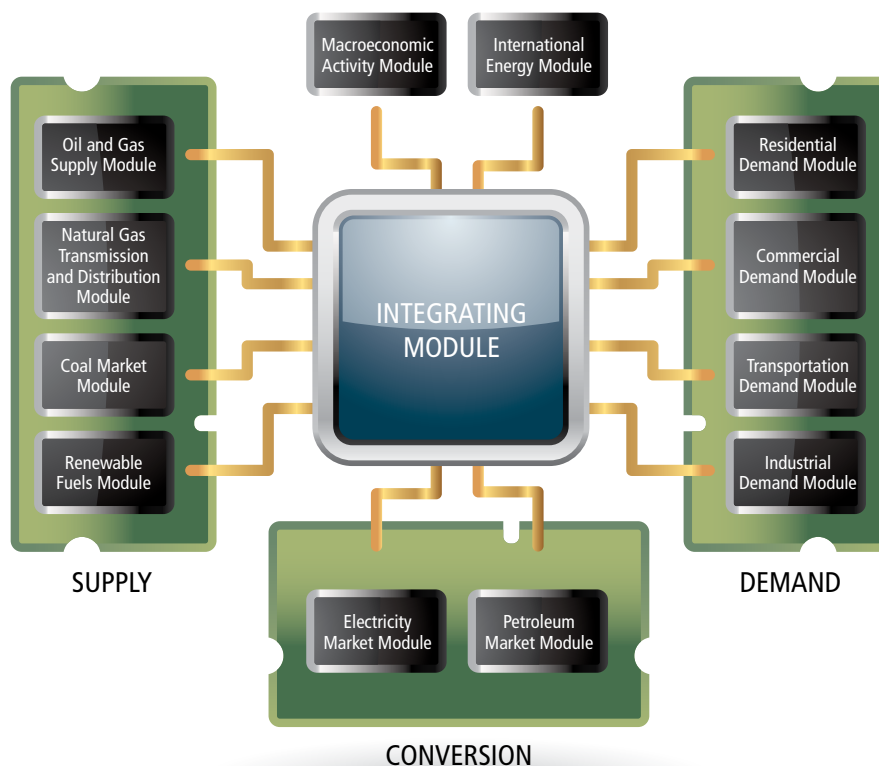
Macroeconomic Activity Module

International Energy Module

Oil and Gas Supply Module

Natural Gas Transmission and Distribution Module

Coal Market Module

Renewable Fuels Module

INTEGRATING MODULE

Residential Demand Module

Commercial Demand Module

Transportation Demand Module

Industrial Demand Module

SUPPLY

DEMAND

Electricity Market Module

Petroleum Market Module

CONVERSION